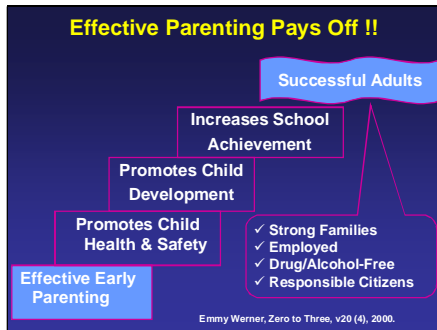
Effective Parenting Pays Off !!

Successful Adults

Increases School Achievement

Promotes Child Development

Promotes Child Health & Safety

Effective Early Parenting

✓ Strong Families
✓ Employed
✓ Drug/Alcohol-Free
✓ Responsible Citizens

Emmy Werner, Zero to Three, v20 (4), 2000.